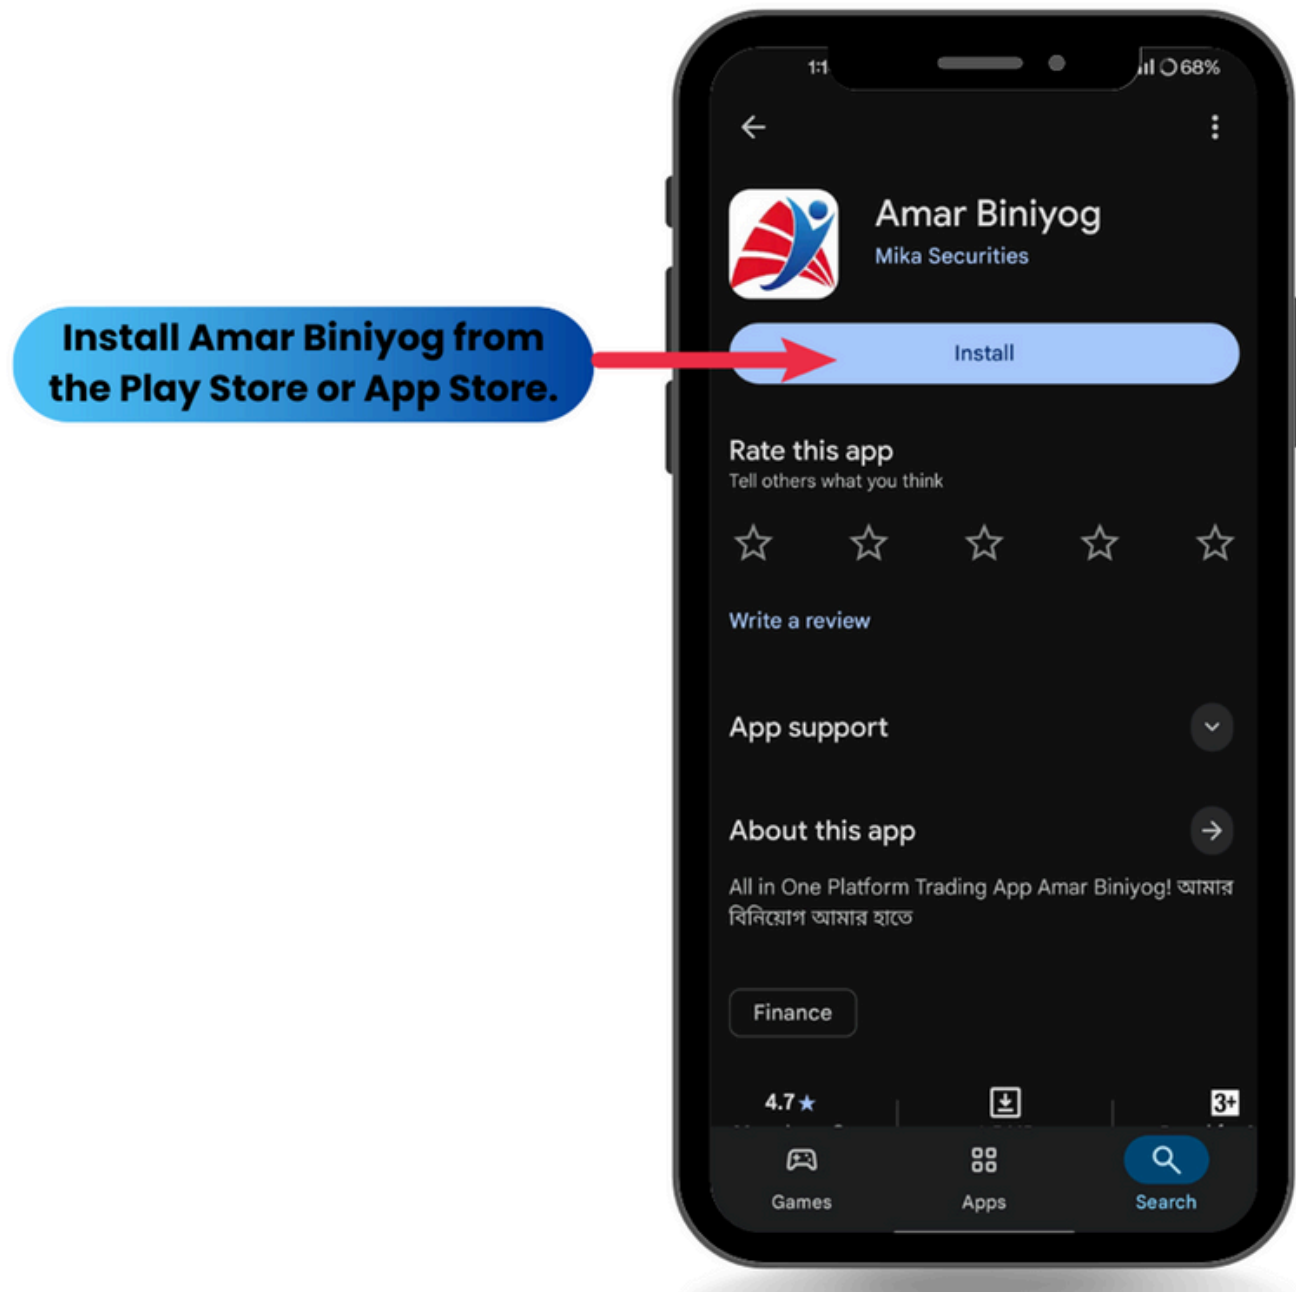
Install Amar Biniyog from the Play Store or App Store.

1:1

68%

Amar Biniyog
Mika Securities

Install

Rate this app
Tell others what you think

Write a review

App support

About this app

All in One Platform Trading App Amar Biniyog! আমার বিনিয়োগ আমার হাতে

Finance

4.7★

3+

Games

Apps

Search